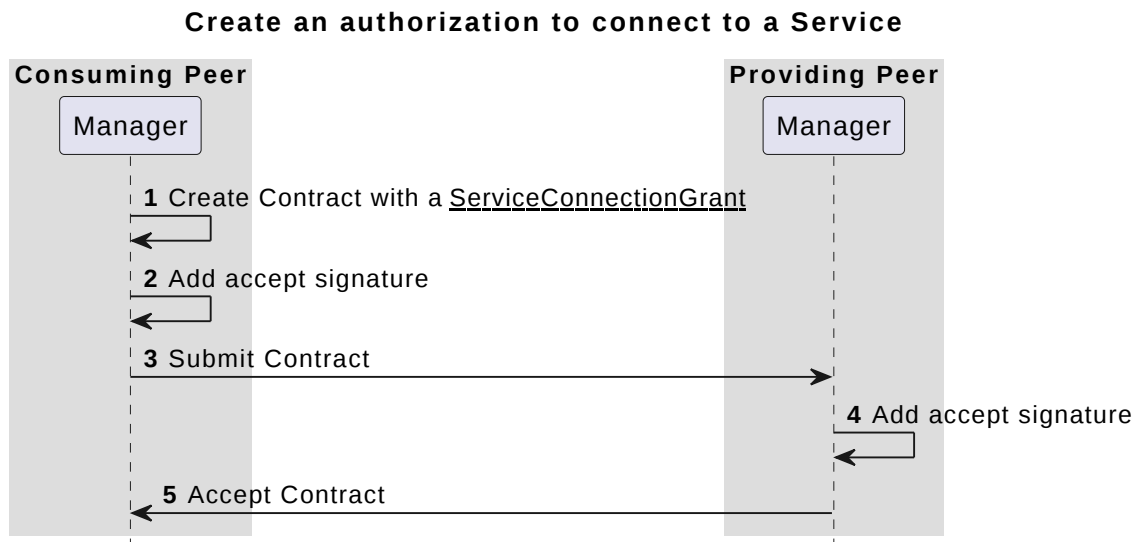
Create an authorization to connect to a Service

Consuming Peer

Manager

Providing Peer

Manager

1 Create Contract with a ServiceConnectionGrant

2 Add accept signature

3 Submit Contract

4 Add accept signature

5 Accept Contract